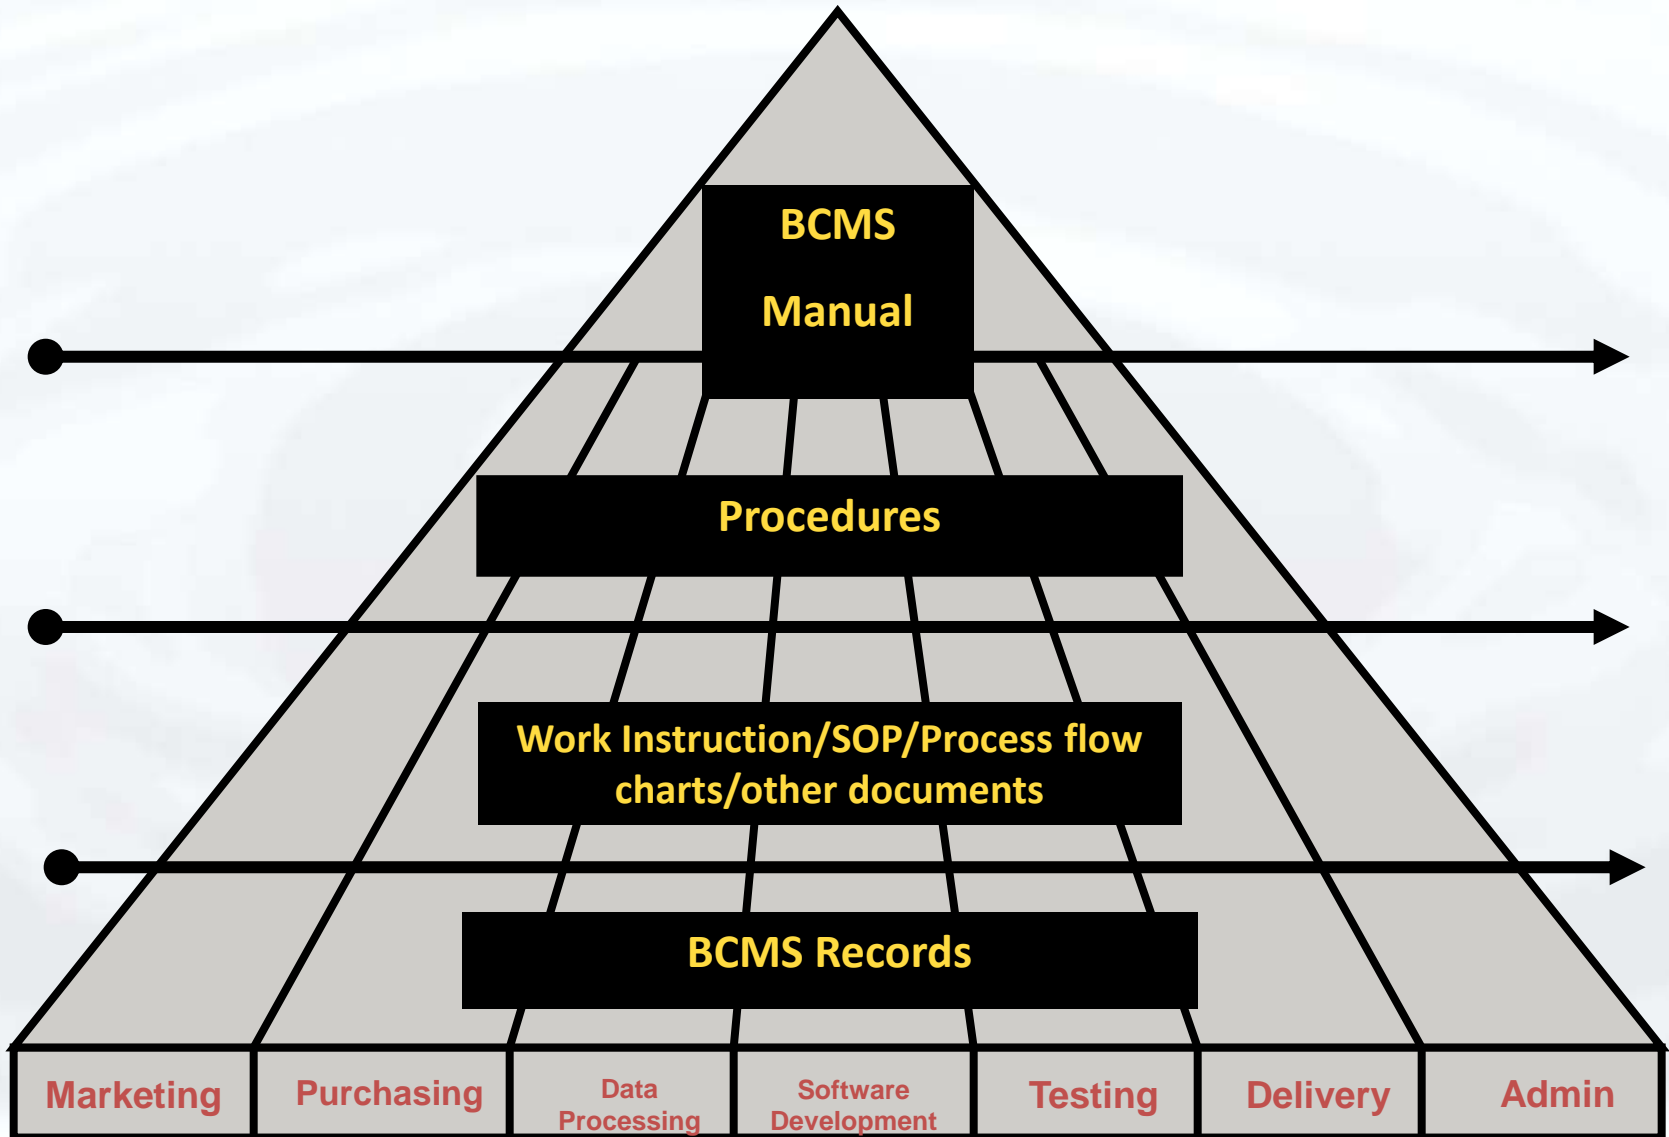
BCMS

Manual

Procedures

Work Instruction/SOP/Process flow charts/other documents

BCMS Records

| Marketing | Purchasing | Data Processing | Software Development | Testing | Delivery | Admin |
|---|---|---|---|---|---|---|